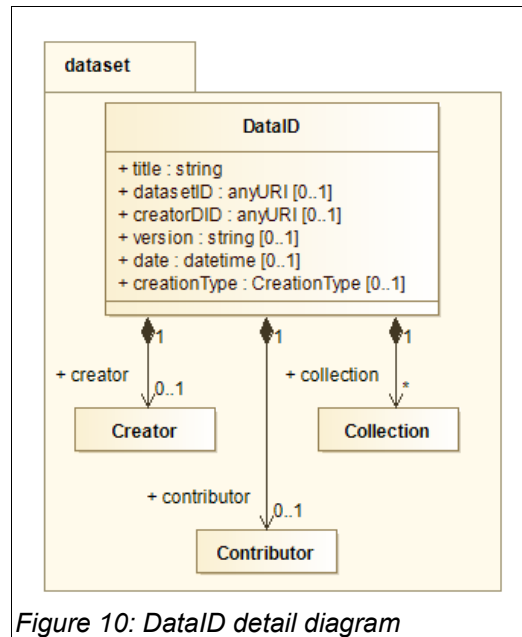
dataset

DataID

+ title : string
+ datasetID : anyURI [0..1]
+ creatorDID : anyURI [0..1]
+ version : string [0..1]
+ date : datetime [0..1]
+ creationType : CreationType [0..1]

1

+ creator

0..1

Creator

1

+ contributor

0..1

Contributor

1

+ collection

*

Collection

Figure 10: DataID detail diagram